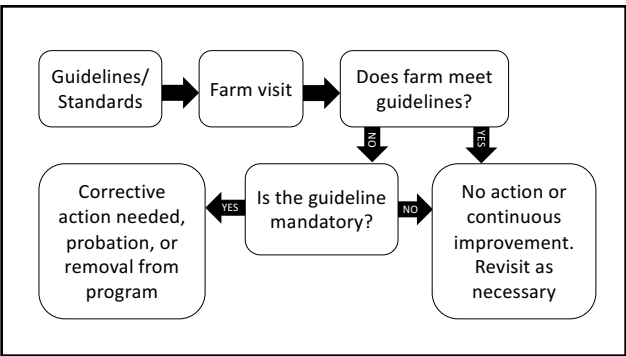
Guidelines/ Standards

Farm visit

Does farm meet guidelines?

NO

YES

Is the guideline mandatory?

YES

NO

Corrective action needed, probation, or removal from program

No action or continuous improvement. Revisit as necessary